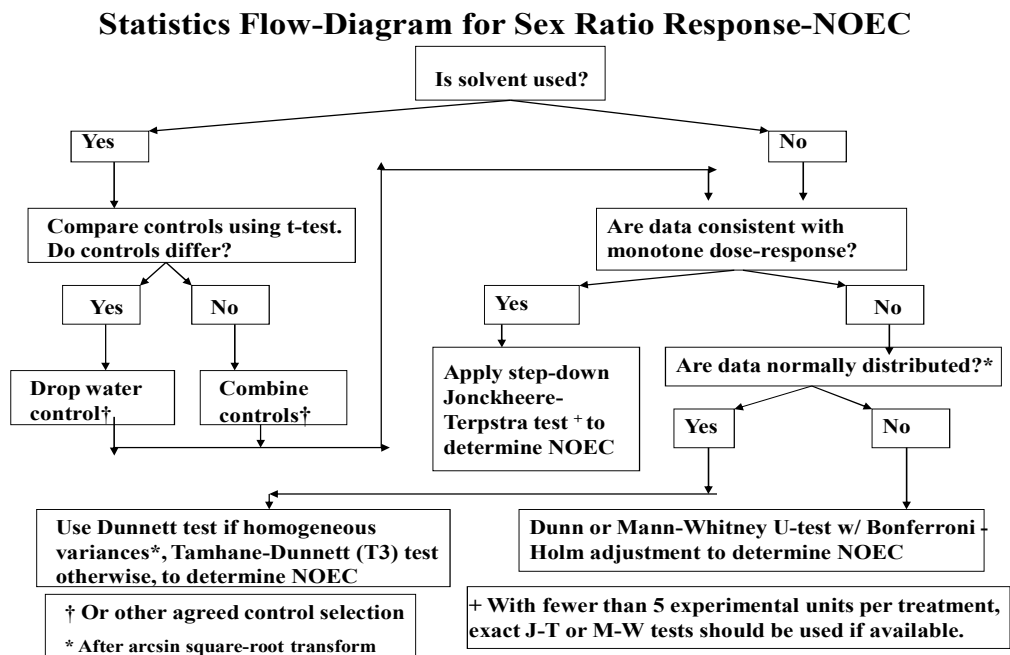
Statistics Flow-Diagram for Sex Ratio Response-NOEC

Is solvent used?

Yes

No

Compare controls using t-test. Do controls differ?

Are data consistent with monotone dose-response?

Yes

No

Yes

No

Drop water control†

Combine controls†

Apply step-down Jonckheere-Terpstra test + to determine NOEC

Are data normally distributed?*

Yes

No

Use Dunnett test if homogeneous variances*, Tamhane-Dunnett (T3) test otherwise, to determine NOEC

Dunn or Mann-Whitney U-test w/ Bonferroni - Holm adjustment to determine NOEC

† Or other agreed control selection

* After arcsin square-root transform

+ With fewer than 5 experimental units per treatment, exact J-T or M-W tests should be used if available.